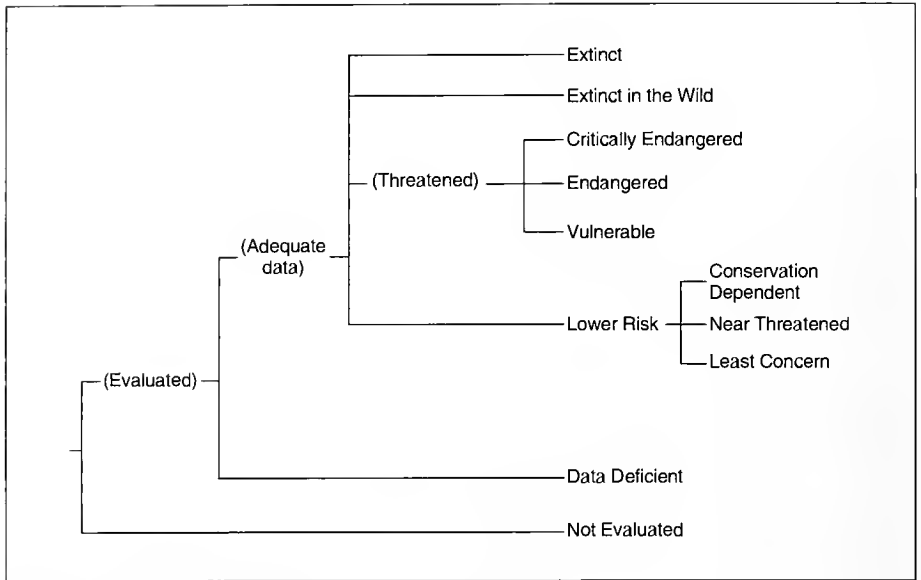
Extinct
Extinct in the Wild
(Threatened)
Critically Endangered
Endangered
Vulnerable
(Adequate data)
Conservation Dependent
Lower Risk
Near Threatened
Least Concern
(Evaluated)
Data Deficient
Not Evaluated